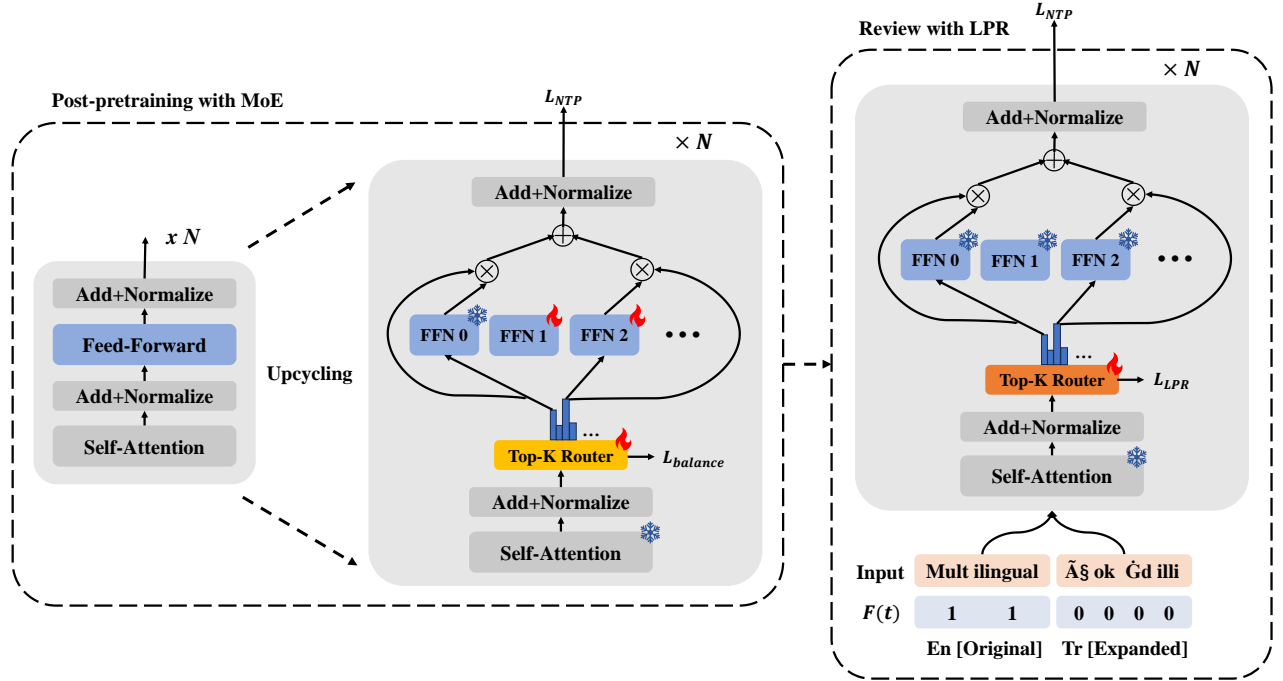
Post-pretraining with MoE

x N

Add+Normalize

Feed-Forward

Add+Normalize

Self-Attention

Upcycling

$L_{NTP}$

× N

Add+Normalize

FFN 0

FFN 1

FFN 2

• • •

…

Top-K Router

$L_{balance}$

Add+Normalize

Self-Attention

Review with LPR

$L_{NTP}$

× N

Add+Normalize

FFN 0

FFN 1

FFN 2

• • •

…

Top-K Router

$L_{LPR}$

Add+Normalize

Self-Attention

| Input | Mult ilingual | Ã§ ok Ġd illi |
|---|---|---|
| $F(t)$ | 1 1 | 0 0 0 0 |
| | En [Original] | Tr [Expanded] |